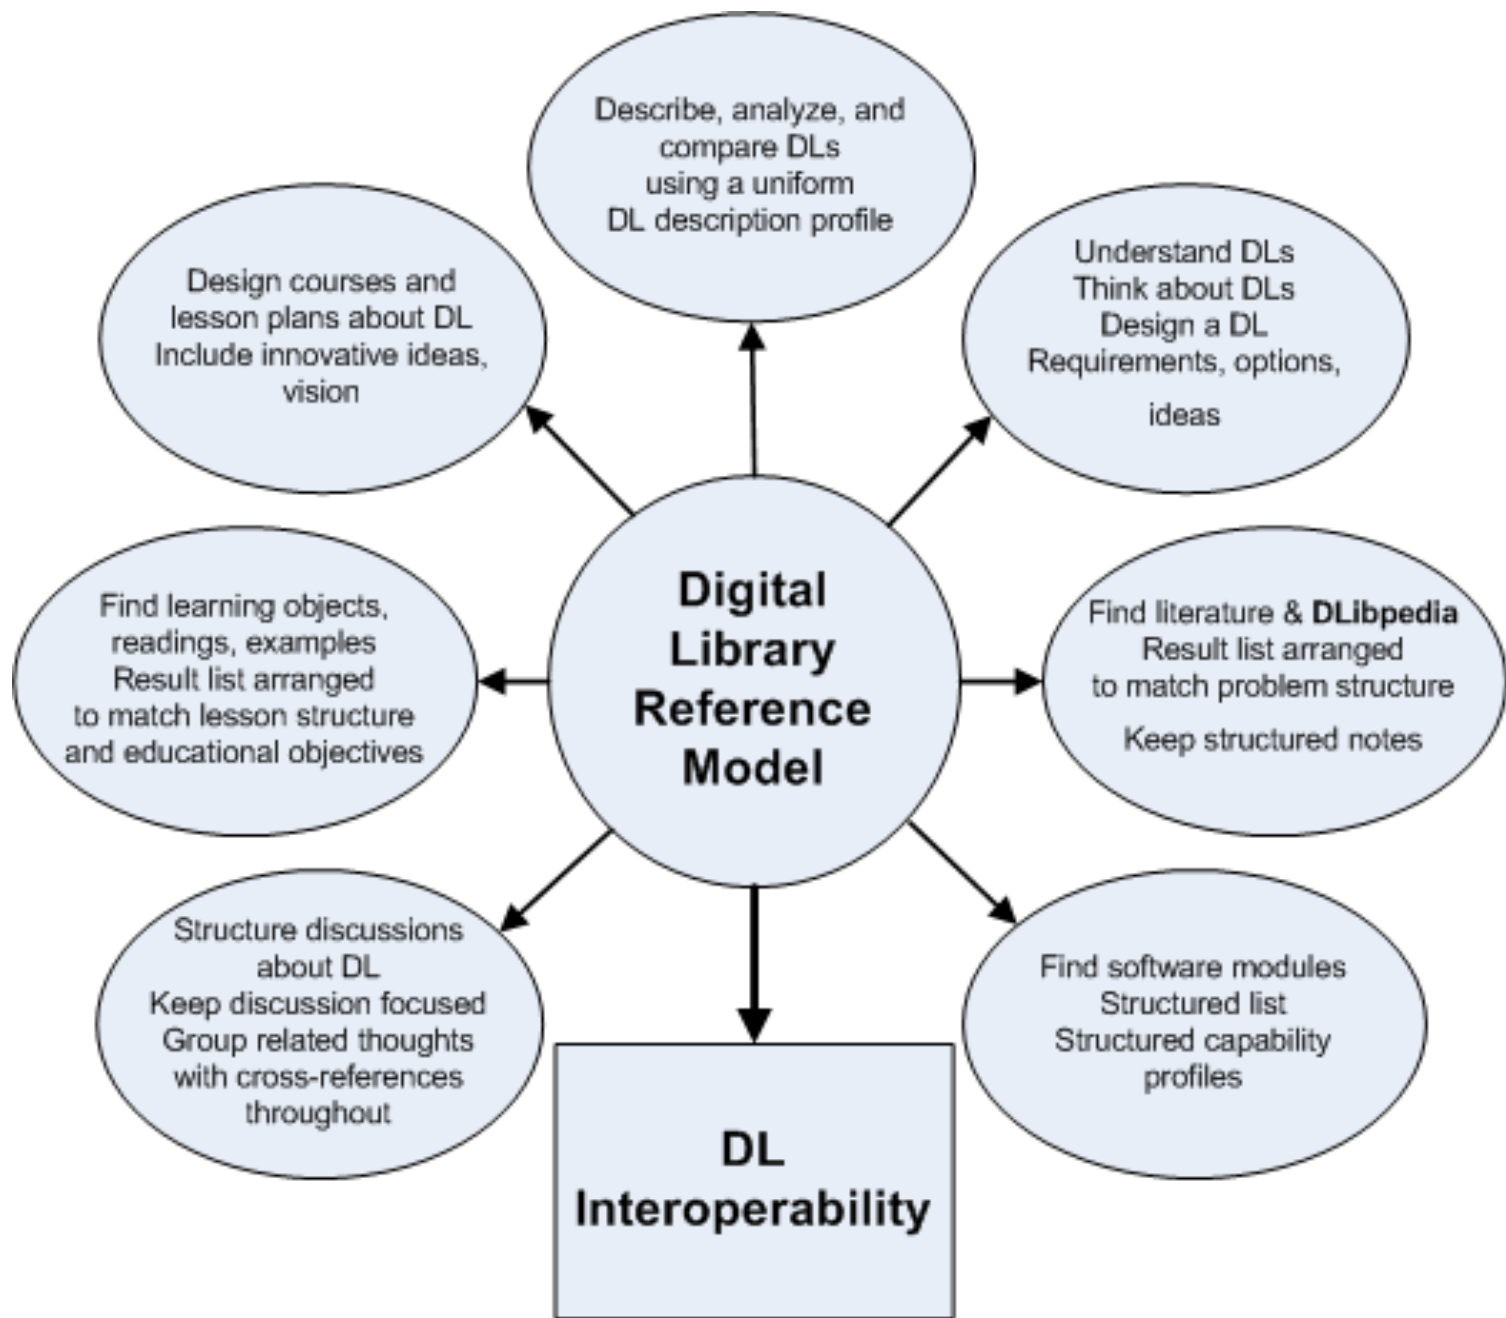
Describe, analyze, and compare DLs using a uniform DL description profile

Design courses and lesson plans about DL
Include innovative ideas, vision

Understand DLs
Think about DLs
Design a DL
Requirements, options, ideas

Digital Library Reference Model

Find learning objects, readings, examples
Result list arranged to match lesson structure and educational objectives

Find literature & **DLibpedia**
Result list arranged to match problem structure
Keep structured notes

Structure discussions about DL
Keep discussion focused
Group related thoughts with cross-references throughout

Find software modules
Structured list
Structured capability profiles

DL Interoperability